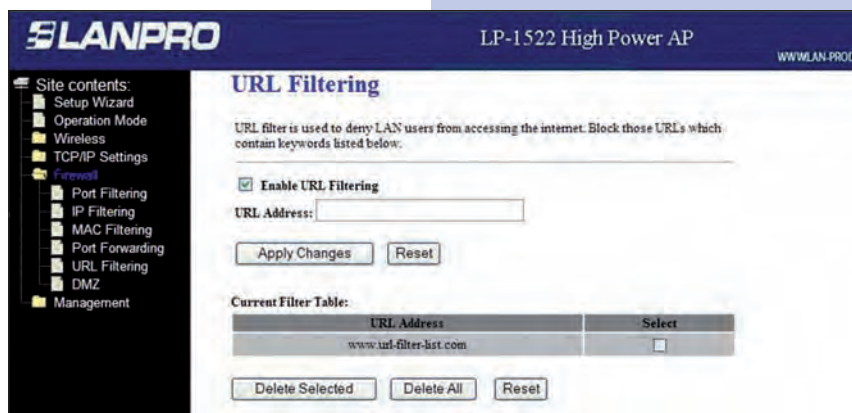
LANPRO

LP-1522 High Power AP

WWW.LAN-PRO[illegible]

Site contents:
Setup Wizard
Operation Mode
Wireless
TCP/IP Settings
Firewall
Port Filtering
IP Filtering
MAC Filtering
Port Forwarding
URL Filtering
DMZ
Management

URL Filtering

URL filter is used to deny LAN users from accessing the internet. Block those URLs which contain keywords listed below.

Enable URL Filtering

URL Address:

Apply Changes Reset

Current Filter Table:

| URL Address | Select |
|---|---|
| www.url-filter-list.com | |

Delete Selected Delete All Reset